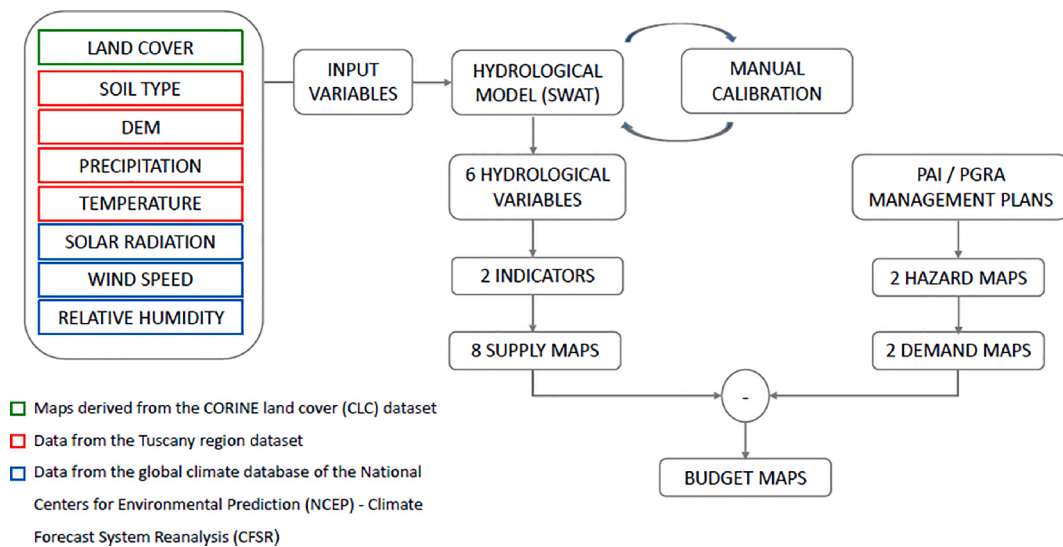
LAND COVER
SOIL TYPE
DEM
PRECIPITATION
TEMPERATURE
SOLAR RADIATION
WIND SPEED
RELATIVE HUMIDITY

INPUT VARIABLES

HYDROLOGICAL MODEL (SWAT)

MANUAL CALIBRATION

6 HYDROLOGICAL VARIABLES

2 INDICATORS

8 SUPPLY MAPS

PAI / PGRA MANAGEMENT PLANS

2 HAZARD MAPS

2 DEMAND MAPS

-

BUDGET MAPS

Maps derived from the CORINE land cover (CLC) dataset
Data from the Tuscany region dataset
Data from the global climate database of the National Centers for Environmental Prediction (NCEP) - Climate Forecast System Reanalysis (CFSR)